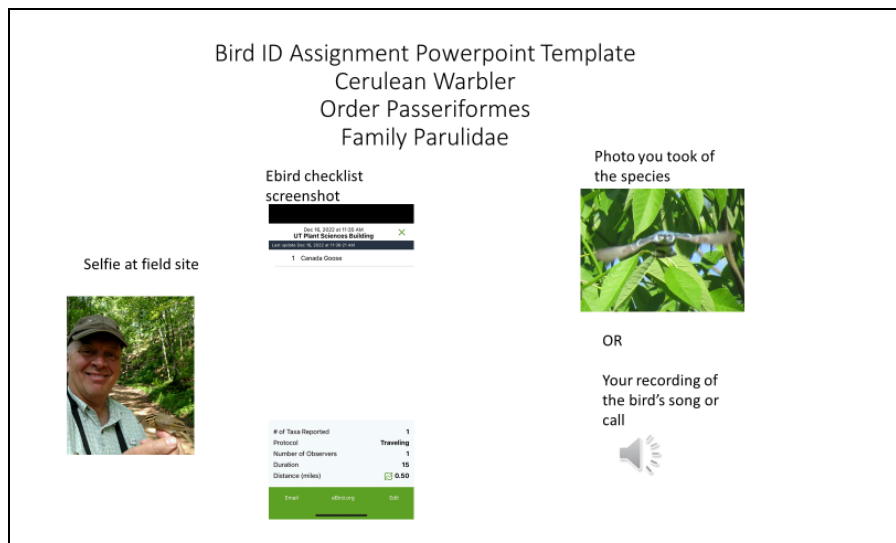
Bird ID Assignment Powerpoint Template
Cerulean Warbler
Order Passeriformes
Family Parulidae

Ebird checklist screenshot

Dec 16, 2022 at 11:35 AM
UT Plant Sciences Building
Last update Dec 16, 2022 at 11:36:21 AM

1 Canada Goose

| # of Taxa Reported | 1 |
|---|---|
| Protocol | Traveling |
| Number of Observers | 1 |
| Duration | 15 |
| Distance (miles) | 0.50 |

Email eBird.org Edit

Selfie at field site

Photo you took of the species

OR

Your recording of the bird's song or call